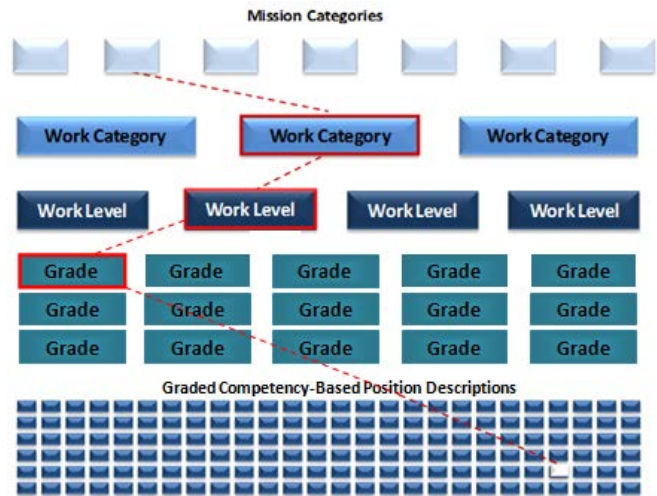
Mission Categories

Work Category
Work Category
Work Category

Work Level
Work Level
Work Level
Work Level

Grade
Grade
Grade
Grade
Grade
Grade
Grade
Grade
Grade
Grade
Grade
Grade
Grade
Grade
Grade

Graded Competency-Based Position Descriptions